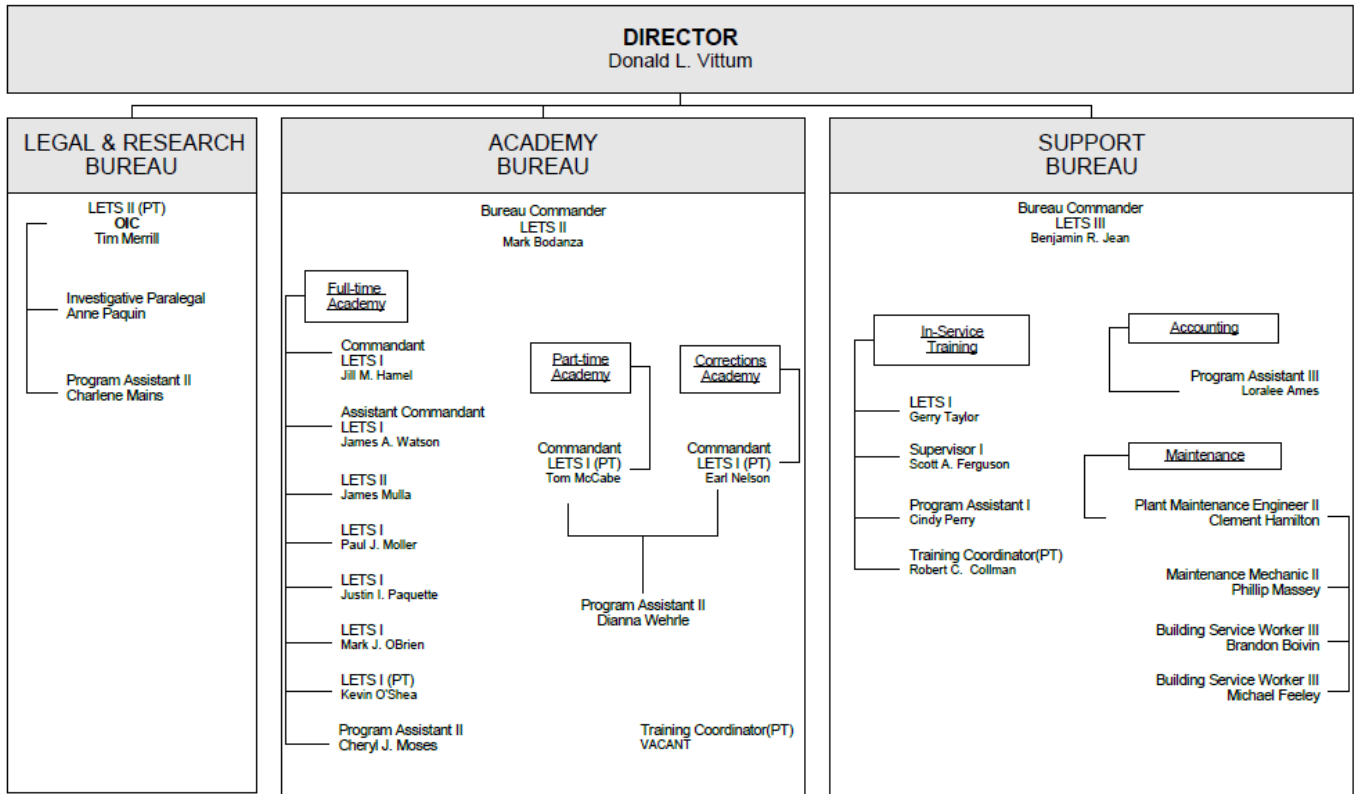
DIRECTOR
Donald L. Vittum

LEGAL & RESEARCH BUREAU

LETS II (PT)
OIC
Tim Merrill

Investigative Paralegal
Anne Paquin

Program Assistant II
Charlene Mains

ACADEMY BUREAU

Bureau Commander
LETS II
Mark Bodanza

Full-time Academy

Commandant
LETS I
Jill M. Hamel

Assistant Commandant
LETS I
James A. Watson

LETS II
James Mulla

LETS I
Paul J. Moller

LETS I
Justin I. Paquette

LETS I
Mark J. OBrien

LETS I (PT)
Kevin O'Shea

Program Assistant II
Cheryl J. Moses

Part-time Academy

Commandant
LETS I (PT)
Tom McCabe

Corrections Academy

Commandant
LETS I (PT)
Earl Nelson

Program Assistant II
Dianna Wehrle

Training Coordinator(PT)
VACANT

SUPPORT BUREAU

Bureau Commander
LETS III
Benjamin R. Jean

In-Service Training

LETS I
Gerry Taylor

Supervisor I
Scott A. Ferguson

Program Assistant I
Cindy Perry

Training Coordinator(PT)
Robert C. Collman

Accounting

Program Assistant III
Loralee Ames

Maintenance

Plant Maintenance Engineer II
Clement Hamilton

Maintenance Mechanic II
Phillip Massey

Building Service Worker III
Brandon Boivin

Building Service Worker III
Michael Feeley